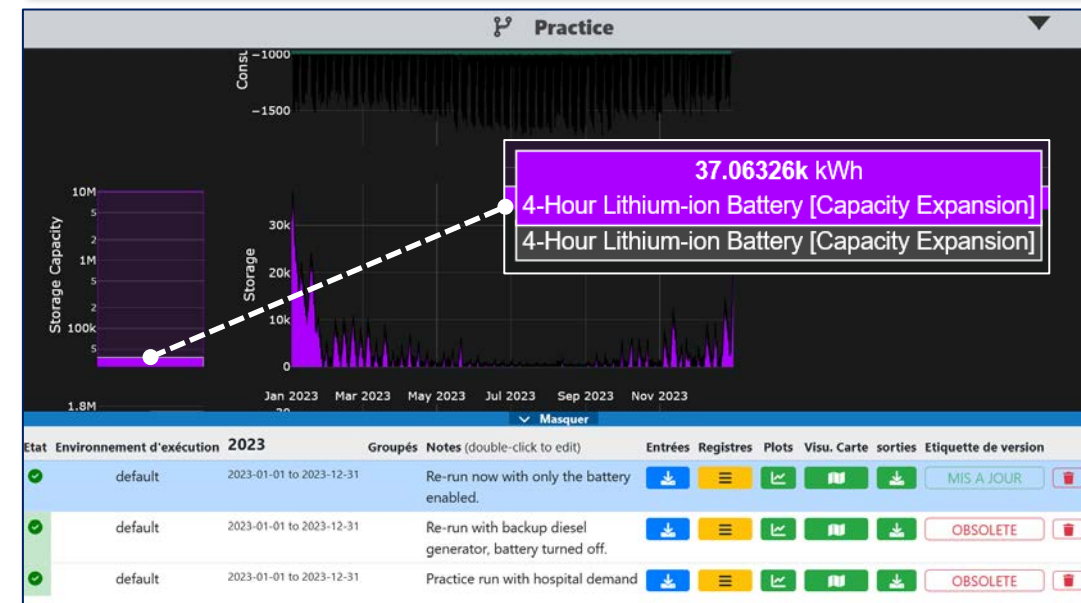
Practice

Consu −1000
−1500

37.06326k kWh
4-Hour Lithium-ion Battery [Capacity Expansion]
4-Hour Lithium-ion Battery [Capacity Expansion]

Storage Capacity
10M
5
2
1M
5
2
100k
5

1.8M

Storage
30k
20k
10k
0

Jan 2023 Mar 2023 May 2023 Jul 2023 Sep 2023 Nov 2023

Masquer

| Etat | Environnement d'exécution | 2023 | Groupés | Notes (double-click to edit) | Entrées | Registres | Plots | Visu. Carte | sorties | Etiquette de version |
|---|---|---|---|---|---|---|---|---|---|---|
| | default | 2023-01-01 to 2023-12-31 | | Re-run now with only the battery enabled. | | | | | | MIS A JOUR |
| | default | 2023-01-01 to 2023-12-31 | | Re-run with backup diesel generator, battery turned off. | | | | | | OBSOLETE |
| | default | 2023-01-01 to 2023-12-31 | | Practice run with hospital demand | | | | | | OBSOLETE |